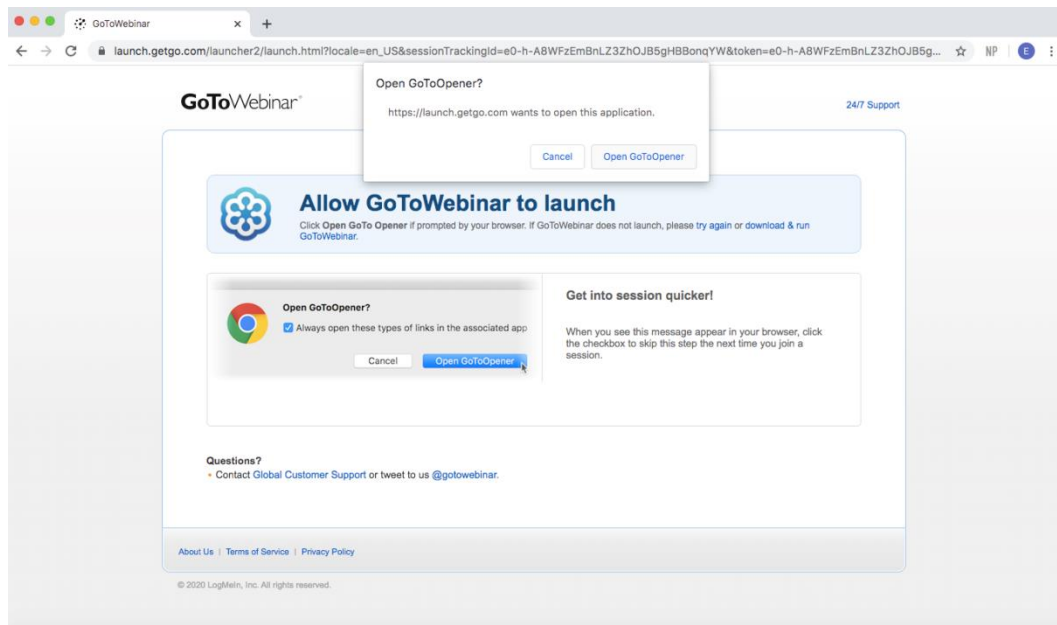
GoToWebinar

launch.getgo.com/launcher2/launch.html?locale=en_US&sessionTrackingId=e0-h-A8WFzEmBnLZ3ZhOJB5gHBBonqYW&token=e0-h-A8WFzEmBnLZ3ZhOJB5g...

NP

E

Open GoToOpener?

https://launch.getgo.com wants to open this application.

Cancel

Open GoToOpener

GoToWebinar

24/7 Support

Allow GoToWebinar to launch

Click Open GoTo Opener if prompted by your browser. If GoToWebinar does not launch, please try again or download & run GoToWebinar.

Open GoToOpener?

Always open these types of links in the associated app

Cancel

Open GoToOpener

Get into session quicker!

When you see this message appear in your browser, click the checkbox to skip this step the next time you join a session.

Questions?

• Contact Global Customer Support or tweet to us @gotowebinar.

About Us | Terms of Service | Privacy Policy

© 2020 LogMeIn, Inc. All rights reserved.